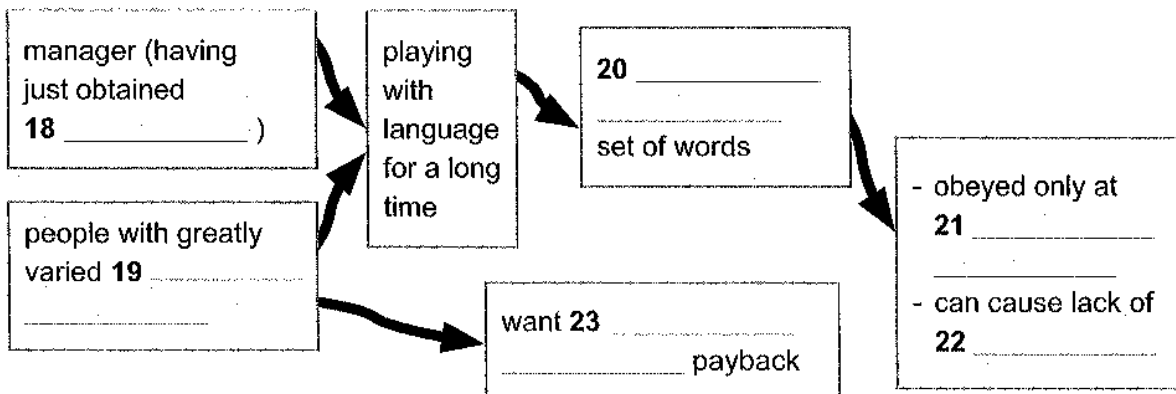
manager (having just obtained **18** ____________ )

people with greatly varied **19** ____________

playing with language for a long time

**20** ____________ set of words

- obeyed only at **21** ____________
- can cause lack of **22** ____________

want **23** ____________ payback